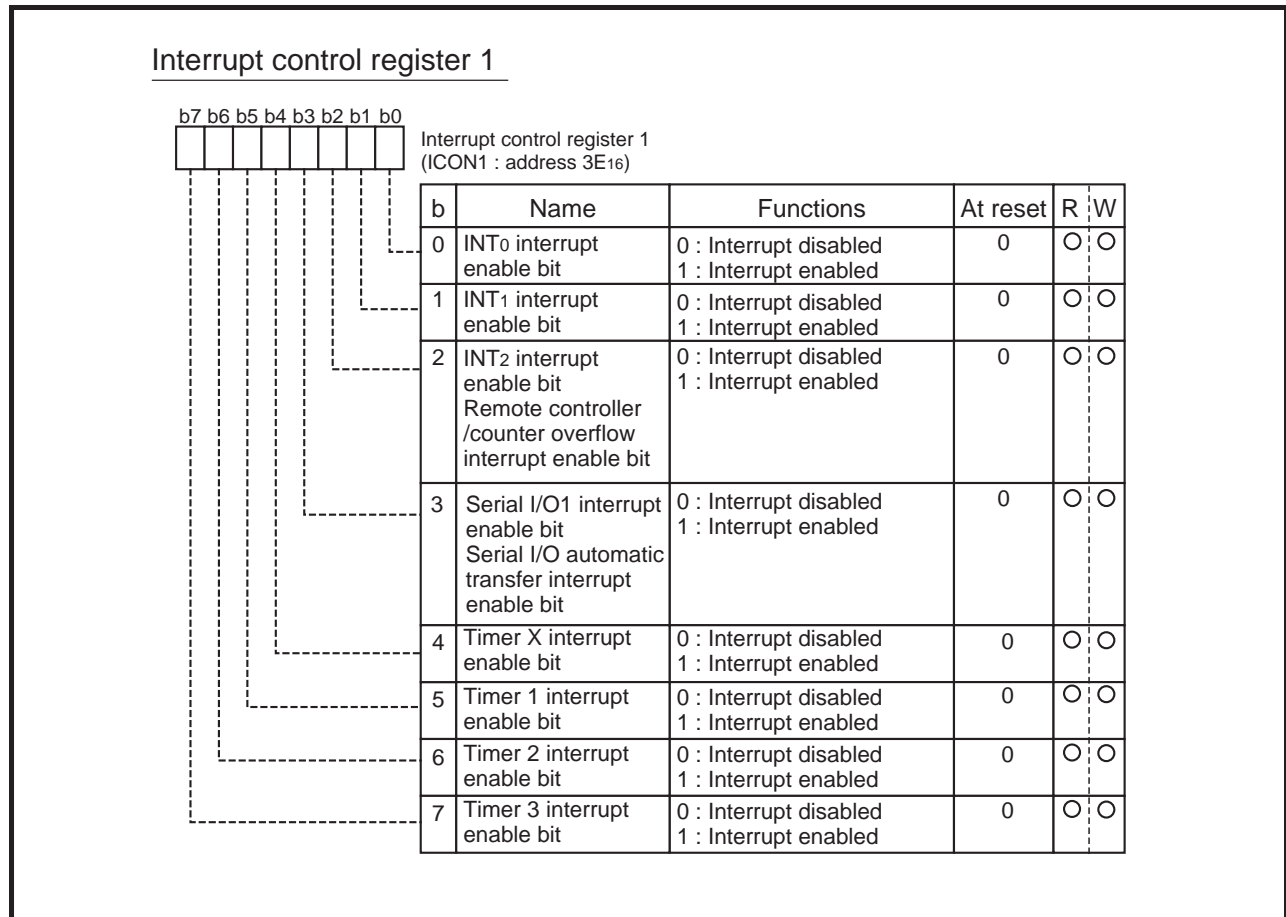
Interrupt control register 1

b7 b6 b5 b4 b3 b2 b1 b0

Interrupt control register 1
(ICON1 : address $3E_{16}$)

| b | Name | Functions | At reset | R | W |
|---|---|---|---|---|---|
| 0 | $INT_0$ interrupt enable bit | 0 : Interrupt disabled<br>1 : Interrupt enabled | 0 | O | O |
| 1 | $INT_1$ interrupt enable bit | 0 : Interrupt disabled<br>1 : Interrupt enabled | 0 | O | O |
| 2 | $INT_2$ interrupt enable bit<br>Remote controller /counter overflow interrupt enable bit | 0 : Interrupt disabled<br>1 : Interrupt enabled | 0 | O | O |
| 3 | Serial I/O1 interrupt enable bit<br>Serial I/O automatic transfer interrupt enable bit | 0 : Interrupt disabled<br>1 : Interrupt enabled | 0 | O | O |
| 4 | Timer X interrupt enable bit | 0 : Interrupt disabled<br>1 : Interrupt enabled | 0 | O | O |
| 5 | Timer 1 interrupt enable bit | 0 : Interrupt disabled<br>1 : Interrupt enabled | 0 | O | O |
| 6 | Timer 2 interrupt enable bit | 0 : Interrupt disabled<br>1 : Interrupt enabled | 0 | O | O |
| 7 | Timer 3 interrupt enable bit | 0 : Interrupt disabled<br>1 : Interrupt enabled | 0 | O | O |